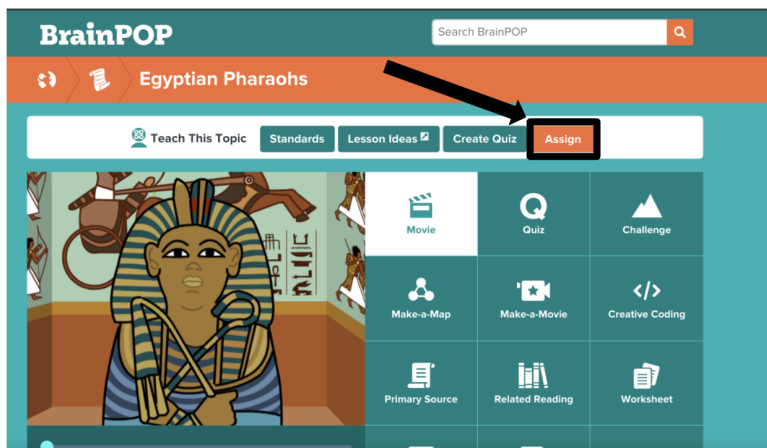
BrainPOP

Search BrainPOP

Egyptian Pharaohs

Teach This Topic Standards Lesson Ideas Create Quiz Assign

Movie
Quiz
Challenge
Make-a-Map
Make-a-Movie
Creative Coding
Primary Source
Related Reading
Worksheet